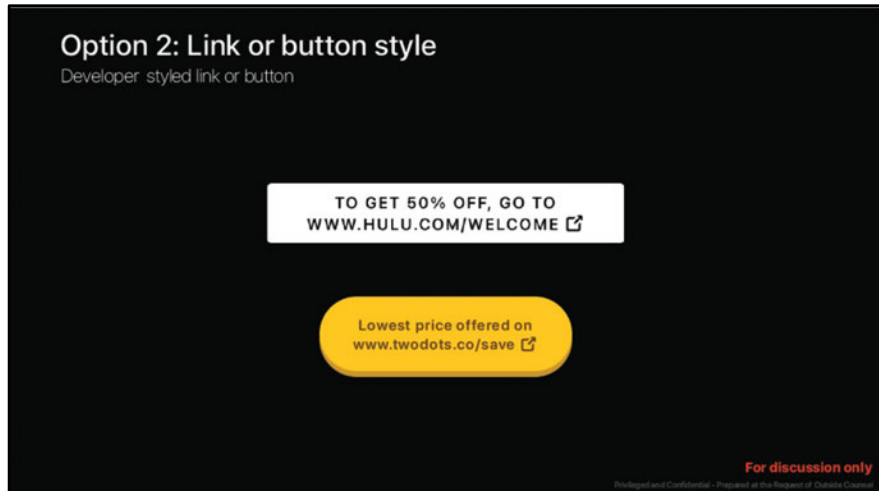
Option 2: Link or button style
Developer styled link or button

TO GET 50% OFF, GO TO WWW.HULU.COM/WELCOME

Lowest price offered on www.twodots.co/save

For discussion only
Privileged and Confidential - Prepared at the Request of Outside Counsel